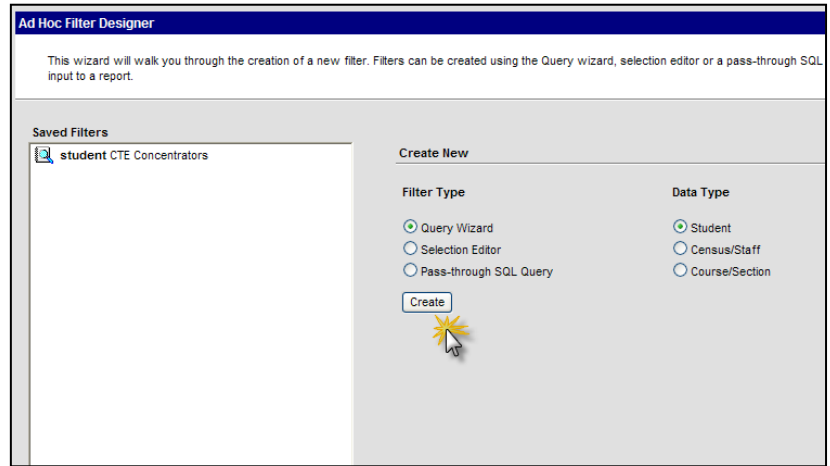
Ad Hoc Filter Designer

This wizard will walk you through the creation of a new filter. Filters can be created using the Query wizard, selection editor or a pass-through SQL input to a report.

Saved Filters

student CTE Concentrators

Create New

Filter Type

Query Wizard
Selection Editor
Pass-through SQL Query

Create

Data Type

Student
Census/Staff
Course/Section